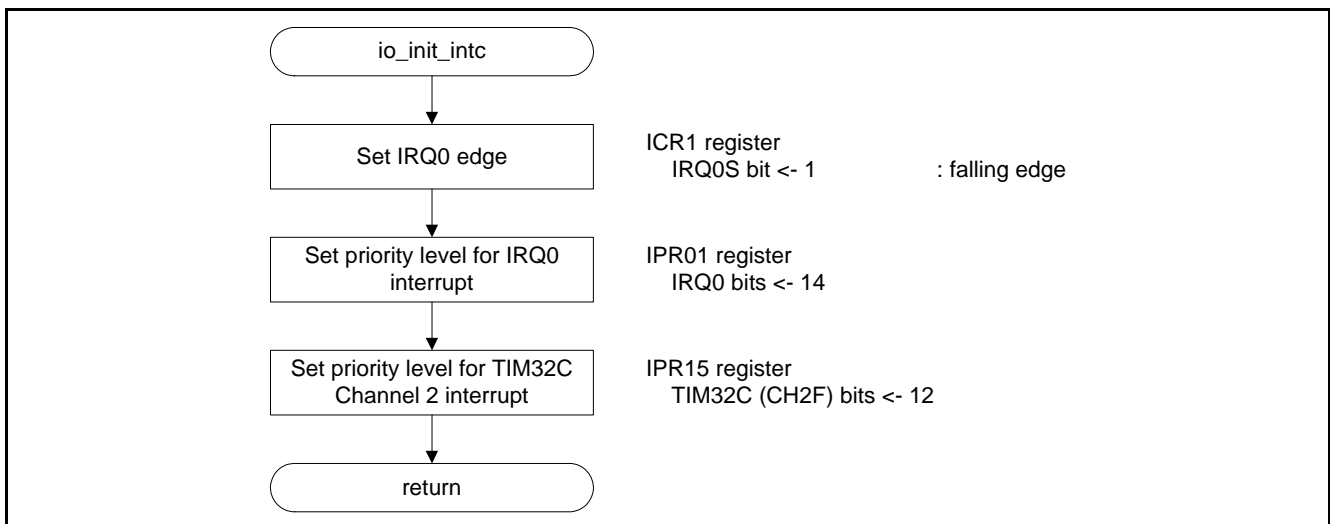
io_init_intc

Set IRQ0 edge

ICR1 register
IRQ0S bit <- 1 : falling edge

Set priority level for IRQ0 interrupt

IPR01 register
IRQ0 bits <- 14

Set priority level for TIM32C Channel 2 interrupt

IPR15 register
TIM32C (CH2F) bits <- 12

return